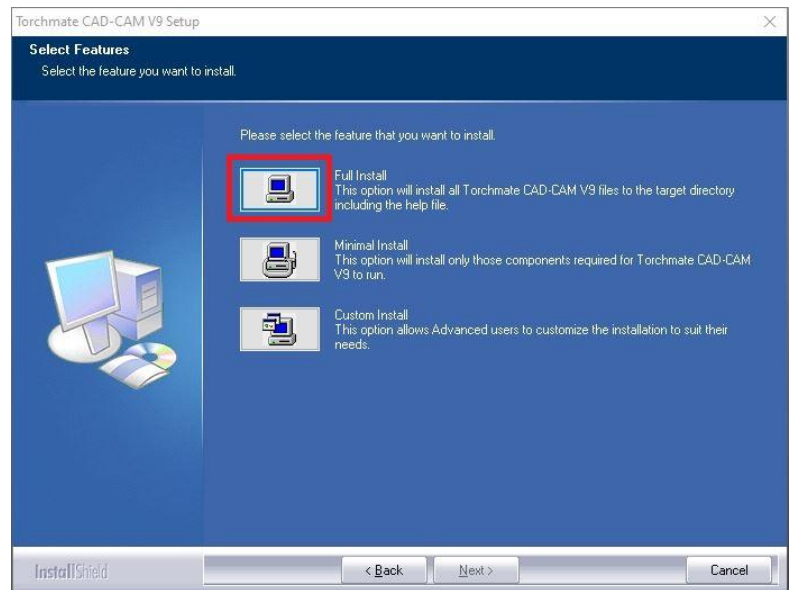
Torchmate CAD-CAM V9 Setup

Select Features
Select the feature you want to install.

Please select the feature that you want to install.

Full Install
This option will install all Torchmate CAD-CAM V9 files to the target directory including the help file.

Minimal Install
This option will install only those components required for Torchmate CAD-CAM V9 to run.

Custom Install
This option allows Advanced users to customize the installation to suit their needs.

InstallShield

< Back

Next >

Cancel